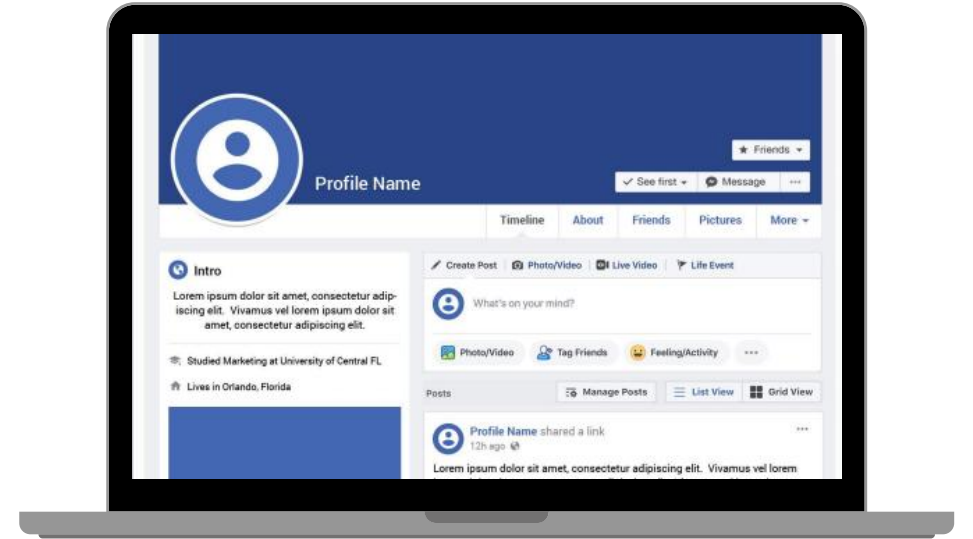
Friends

Profile Name

See first

Message

···

Timeline

About

Friends

Pictures

More

Intro

Lorem ipsum dolor sit amet, consectetur adipiscing elit. Vivamus vel lorem ipsum dolor sit amet, consectetur adipiscing elit.

Studied Marketing at University of Central FL

Lives in Orlando, Florida

Create Post

Photo/Video

Live Video

Life Event

What's on your mind?

Photo/Video

Tag Friends

Feeling/Activity

···

Posts

Manage Posts

List View

Grid View

Profile Name shared a link

12h ago

···

Lorem ipsum dolor sit amet, consectetur adipiscing elit. Vivamus vel lorem

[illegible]